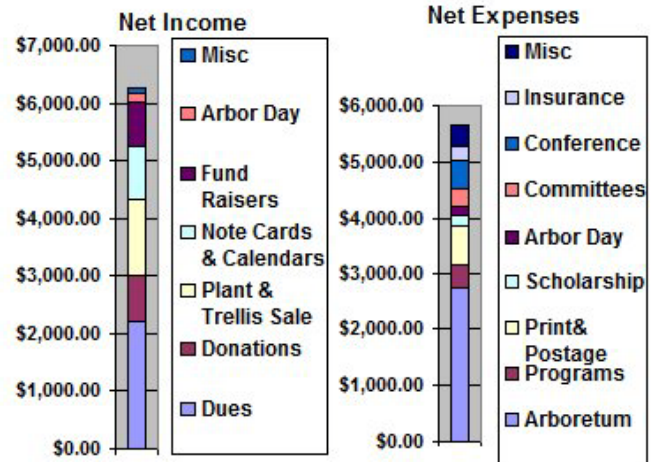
Net Income

$7,000.00
$6,000.00
$5,000.00
$4,000.00
$3,000.00
$2,000.00
$1,000.00
$0.00

Misc
Arbor Day
Fund Raisers
Note Cards & Calendars
Plant & Trellis Sale
Donations
Dues

Net Expenses

$6,000.00
$5,000.00
$4,000.00
$3,000.00
$2,000.00
$1,000.00
$0.00

Misc
Insurance
Conference
Committees
Arbor Day
Scholarship
Print& Postage
Programs
Arboretum